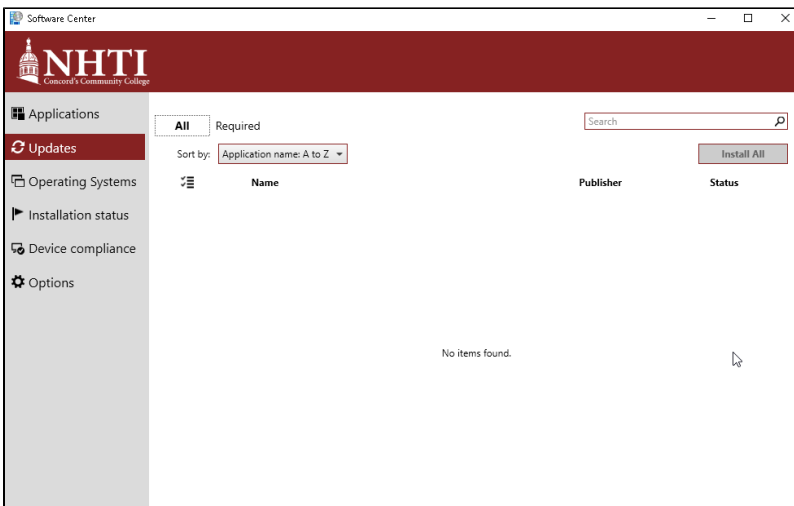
Software Center

NHTI
Concord's Community College

Applications
Updates
Operating Systems
Installation status
Device compliance
Options

All
Required

Search

Sort by: Application name: A to Z

Install All

Name
Publisher
Status

No items found.